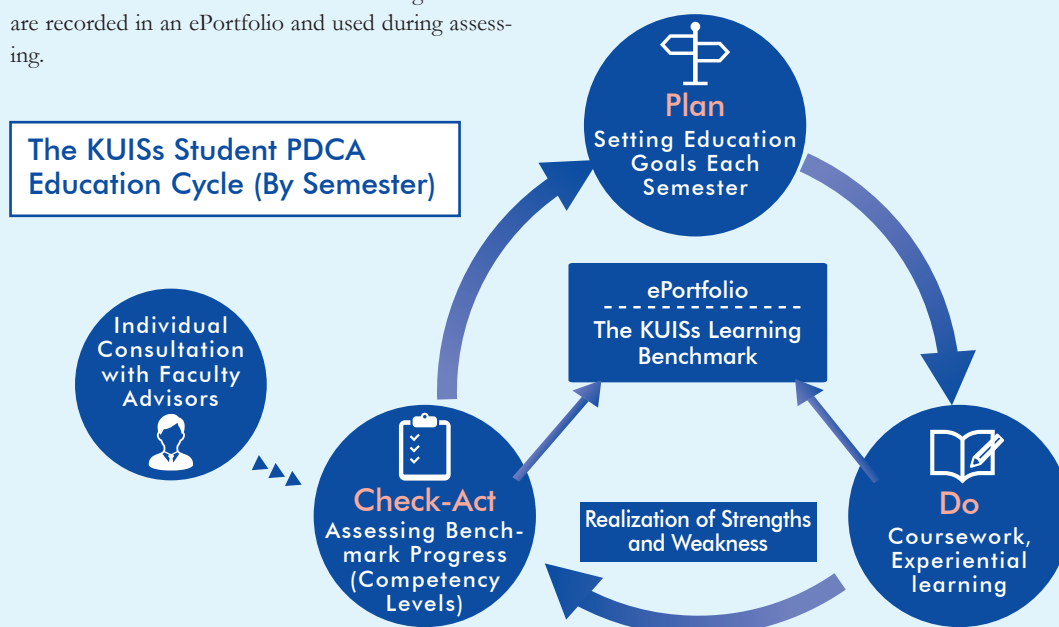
are recorded in an ePortfolio and used during assessing.

The KUISs Student PDCA Education Cycle (By Semester)

Plan
Setting Education Goals Each Semester

ePortfolio
The KUISs Learning Benchmark

Individual Consultation with Faculty Advisors

Check-Act
Assessing Benchmark Progress (Competency Levels)

Realization of Strengths and Weakness

Do
Coursework, Experiential learning